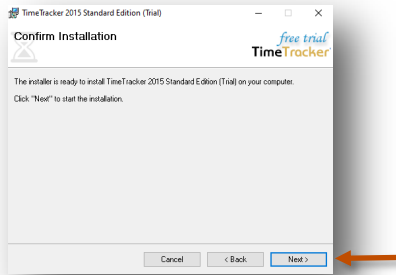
TimeTracker 2015 Standard Edition (Trial)

Confirm Installation

free trial
TimeTracker

The installer is ready to install TimeTracker 2015 Standard Edition (Trial) on your computer.

Click "Next" to start the installation.

Cancel
< Back
Next >